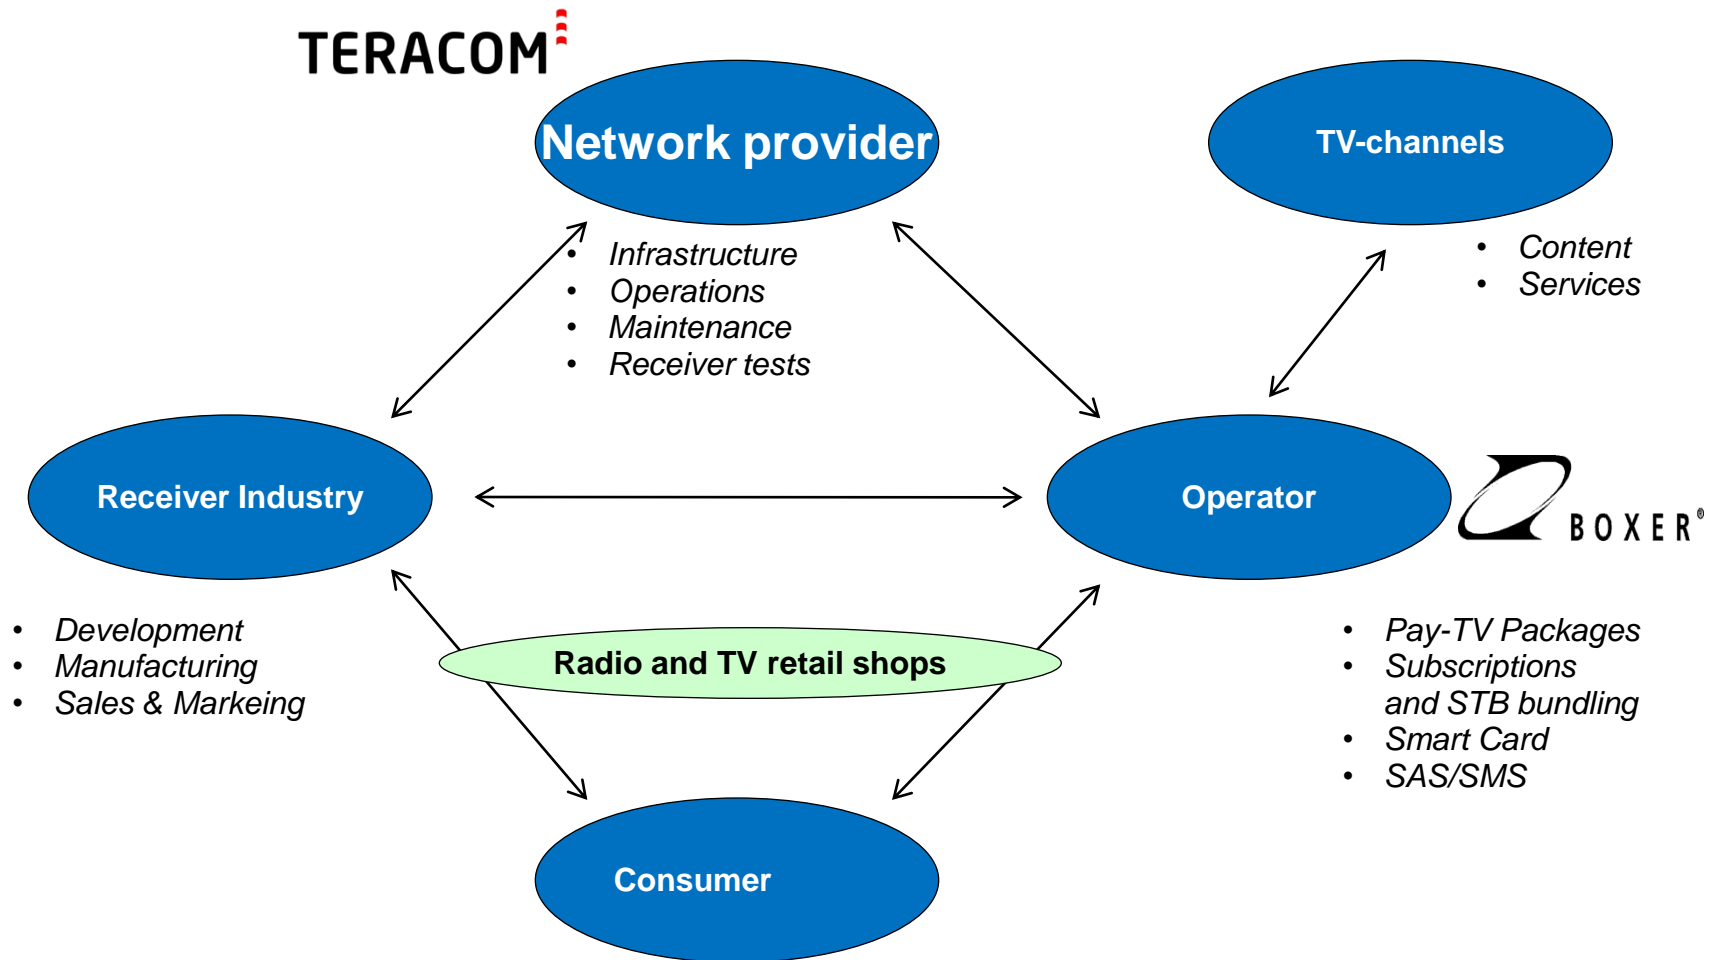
TERACOM

Network provider

TV-channels

- Infrastructure
- Operations
- Maintenance
- Receiver tests

- Content
- Services

Receiver Industry

Operator

BOXER®

- Development
- Manufacturing
- Sales & Markeing

Radio and TV retail shops

- Pay-TV Packages
- Subscriptions and STB bundling
- Smart Card
- SAS/SMS

Consumer